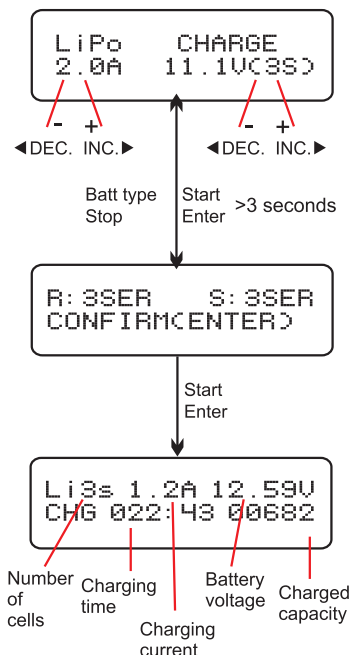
LiPo CHARGE
2.0A 11.1V(3S)

- +
◀DEC. INC.▶

- +
◀DEC. INC.▶

Batt type
Stop

Start
Enter

>3 seconds

R:3SER S:3SER
CONFIRM(ENTER)

Start
Enter

Li3s 1.2A 12.59V
CHG 022:43 00682

Number of cells

Charging time

Charging current

Battery voltage

Charged capacity